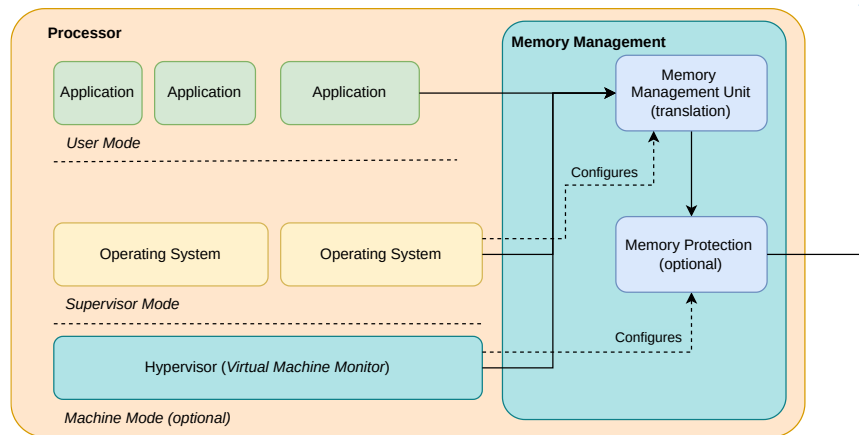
Processor

Memory Management

Application

Application

Application

Memory Management Unit (translation)

User Mode

Configures

Operating System

Operating System

Memory Protection (optional)

Supervisor Mode

Configures

Hypervisor (Virtual Machine Monitor)

Machine Mode (optional)